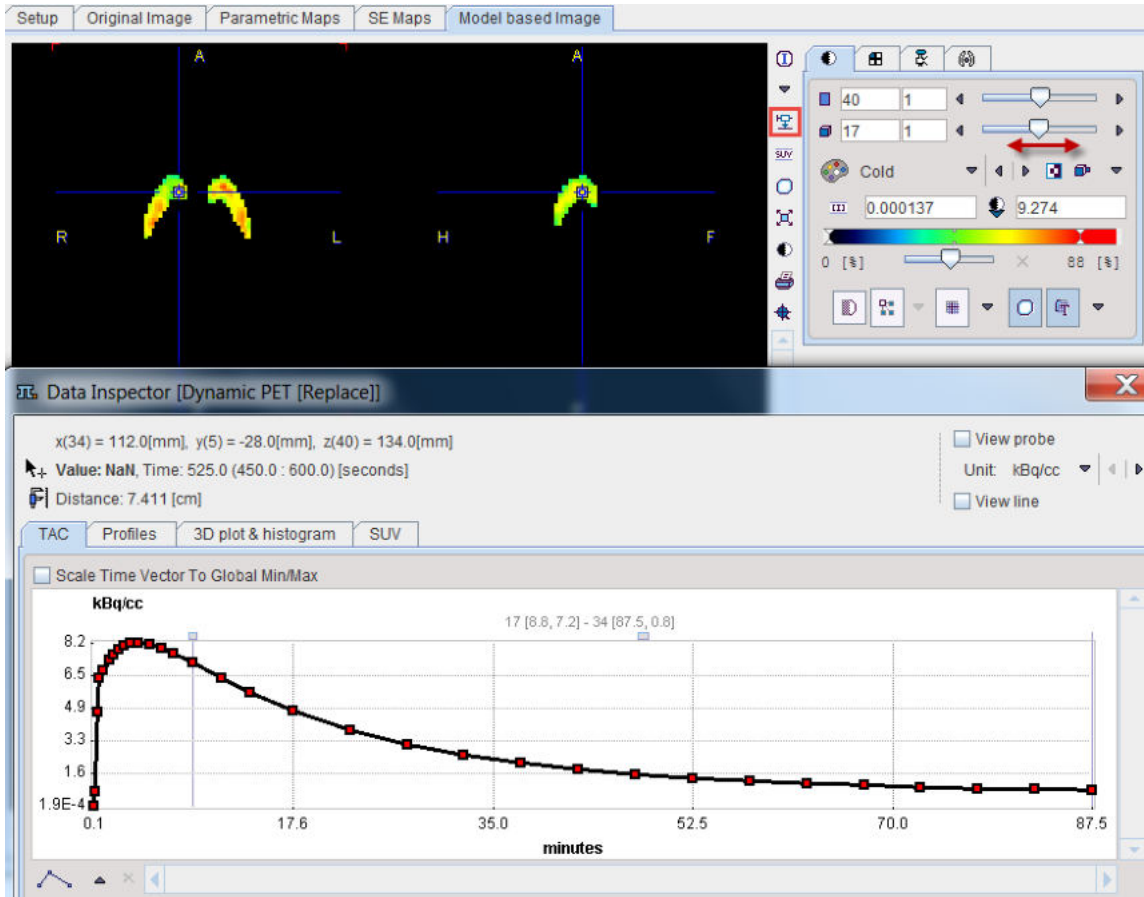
Setup | Original Image | Parametric Maps | SE Maps | Model based Image

A A

R L H F

SUV

40 1

17 1

Cold

0.000137 9.274

0 [%] 88 [%]

Data Inspector [Dynamic PET [Replace]]

x(34) = 112.0[mm], y(5) = -28.0[mm], z(40) = 134.0[mm]

Value: NaN, Time: 525.0 (450.0 : 600.0) [seconds]

Distance: 7.411 [cm]

View probe

Unit: kBq/cc

View line

TAC | Profiles | 3D plot & histogram | SUV

Scale Time Vector To Global Min/Max

kBq/cc

17 [8.8, 7.2] - 34 [87.5, 0.8]

8.2
6.5
4.9
3.3
1.6
1.9E-4

0.1 17.6 35.0 52.5 70.0 87.5

minutes